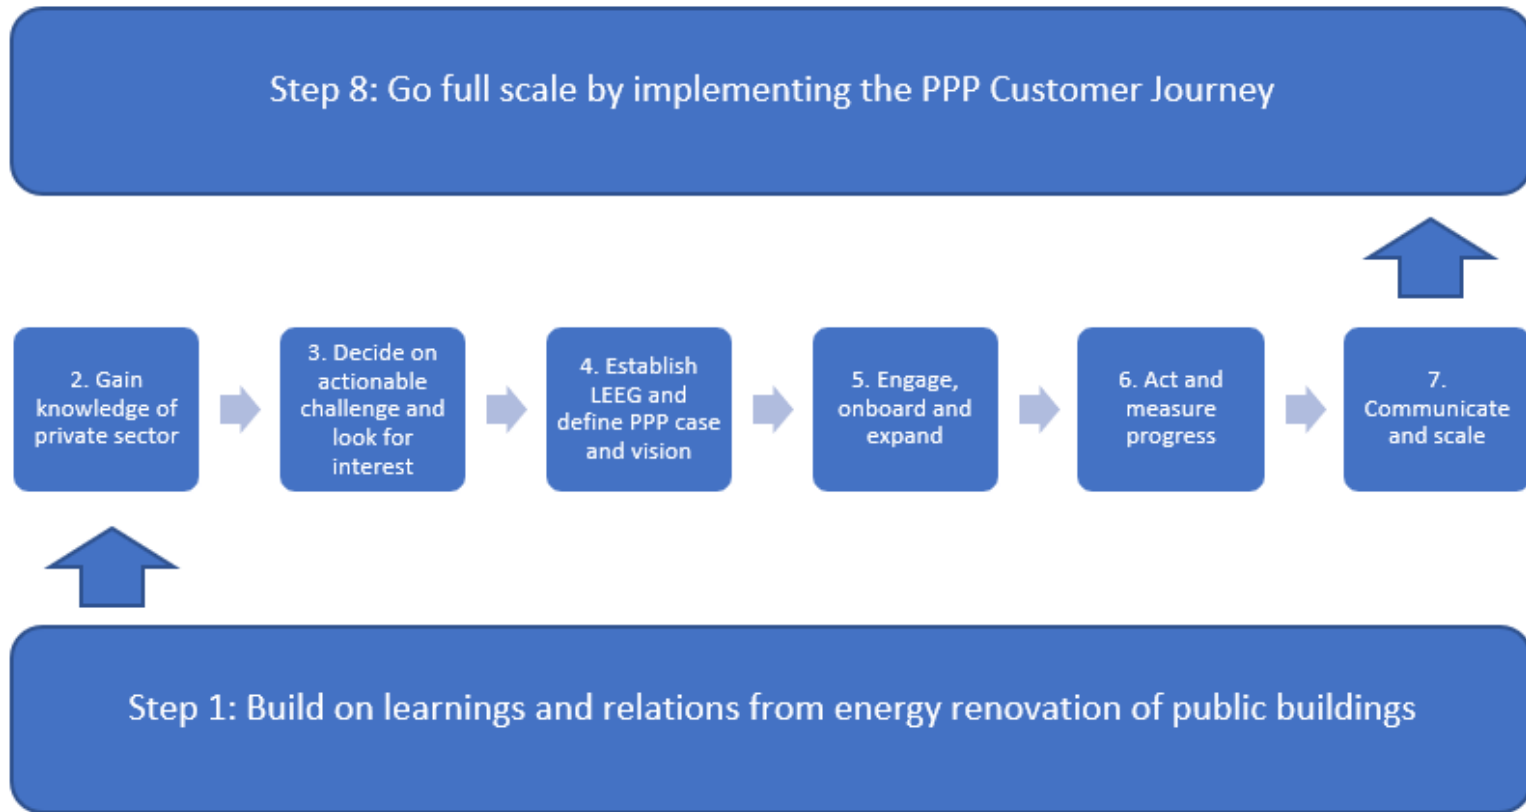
Step 8: Go full scale by implementing the PPP Customer Journey

2. Gain knowledge of private sector

3. Decide on actionable challenge and look for interest

4. Establish LEEG and define PPP case and vision

5. Engage, onboard and expand

6. Act and measure progress

7. Communicate and scale

Step 1: Build on learnings and relations from energy renovation of public buildings